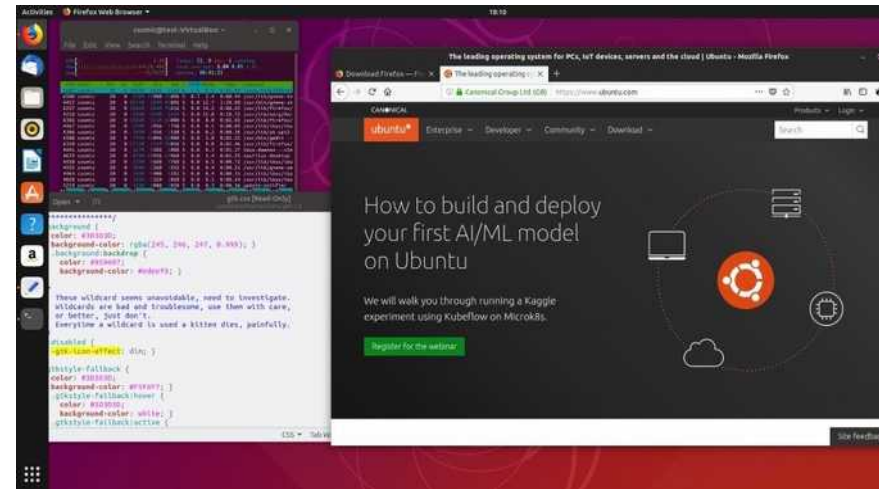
Activities Firefox Web Browser ▾ 18:10

cosmic@test-VirtualBox: ~
File Edit View Search Terminal Help

The leading operating system for PCs, IoT devices, servers and the cloud | Ubuntu - Mozilla Firefox
Download Firefox — Fr ×
The leading operating s ×
+
Canonical Group Ltd (GB) https://www.ubuntu.com
CANONICAL
Products ▾ Login ▾
ubuntu®
Enterprise ▾ Developer ▾ Community ▾ Download ▾
Search

How to build and deploy your first AI/ML model on Ubuntu

We will walk you through running a Kaggle experiment using Kubeflow on Microk8s.

Register for the webinar

Site feedback

Open ▾
gtk.css [Read-Only]
****************/
background {
color: #303030;
background-color: rgba(245, 246, 247, 0.999); }
.background:backdrop {
color: #959697;
background-color: #ededf3; }

These wildcard seems unavoidable, need to investigate.
Wildcards are bad and troublesome, use them with care,
or better, just don't.
Everytime a wildcard is used a kitten dies, painfully.

:disabled {
-gtk-icon-effect: dim; }

.gtkstyle-fallback {
color: #303030;
background-color: #F5F6F7; }
.gtkstyle-fallback:hover {
color: #303030;
background-color: white; }
.gtkstyle-fallback:active {

CSS ▾ Tab W